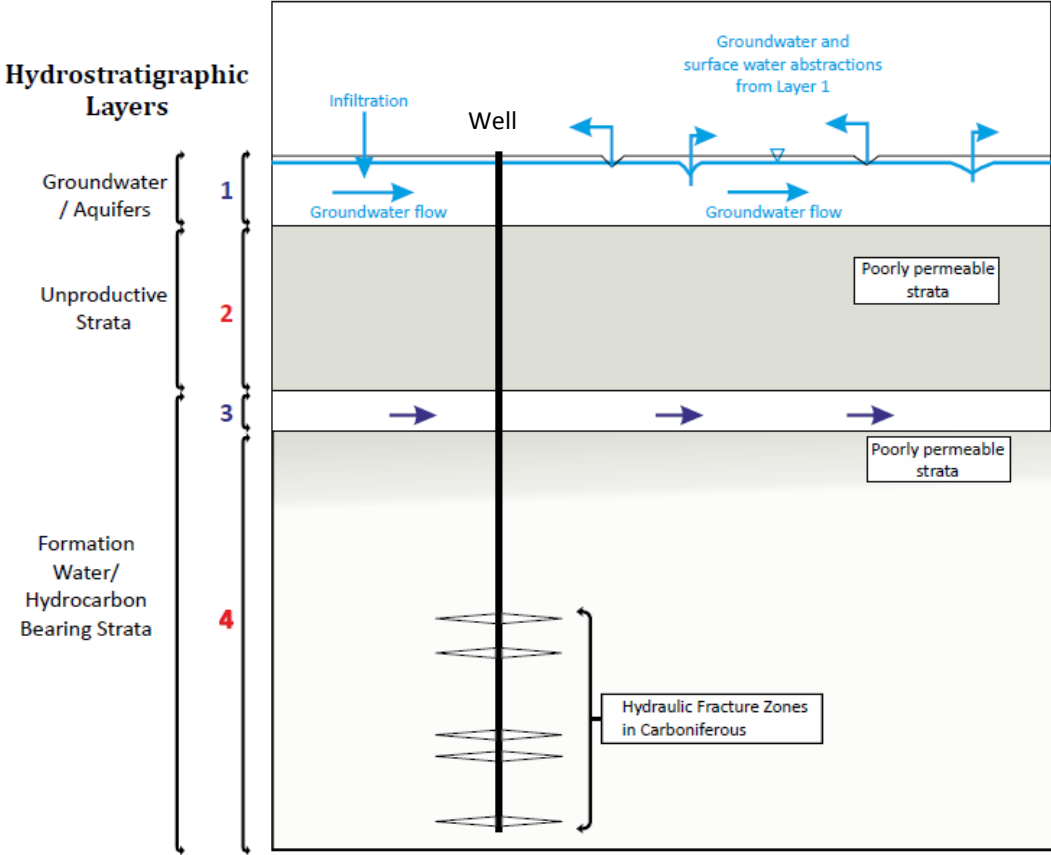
Hydrostratigraphic Layers

Groundwater and surface water abstractions from Layer 1

Infiltration

Well

Groundwater / Aquifers

1

Groundwater flow

Groundwater flow

Unproductive Strata

2

Poorly permeable strata

3

Poorly permeable strata

Formation Water/ Hydrocarbon Bearing Strata

4

Hydraulic Fracture Zones in Carboniferous